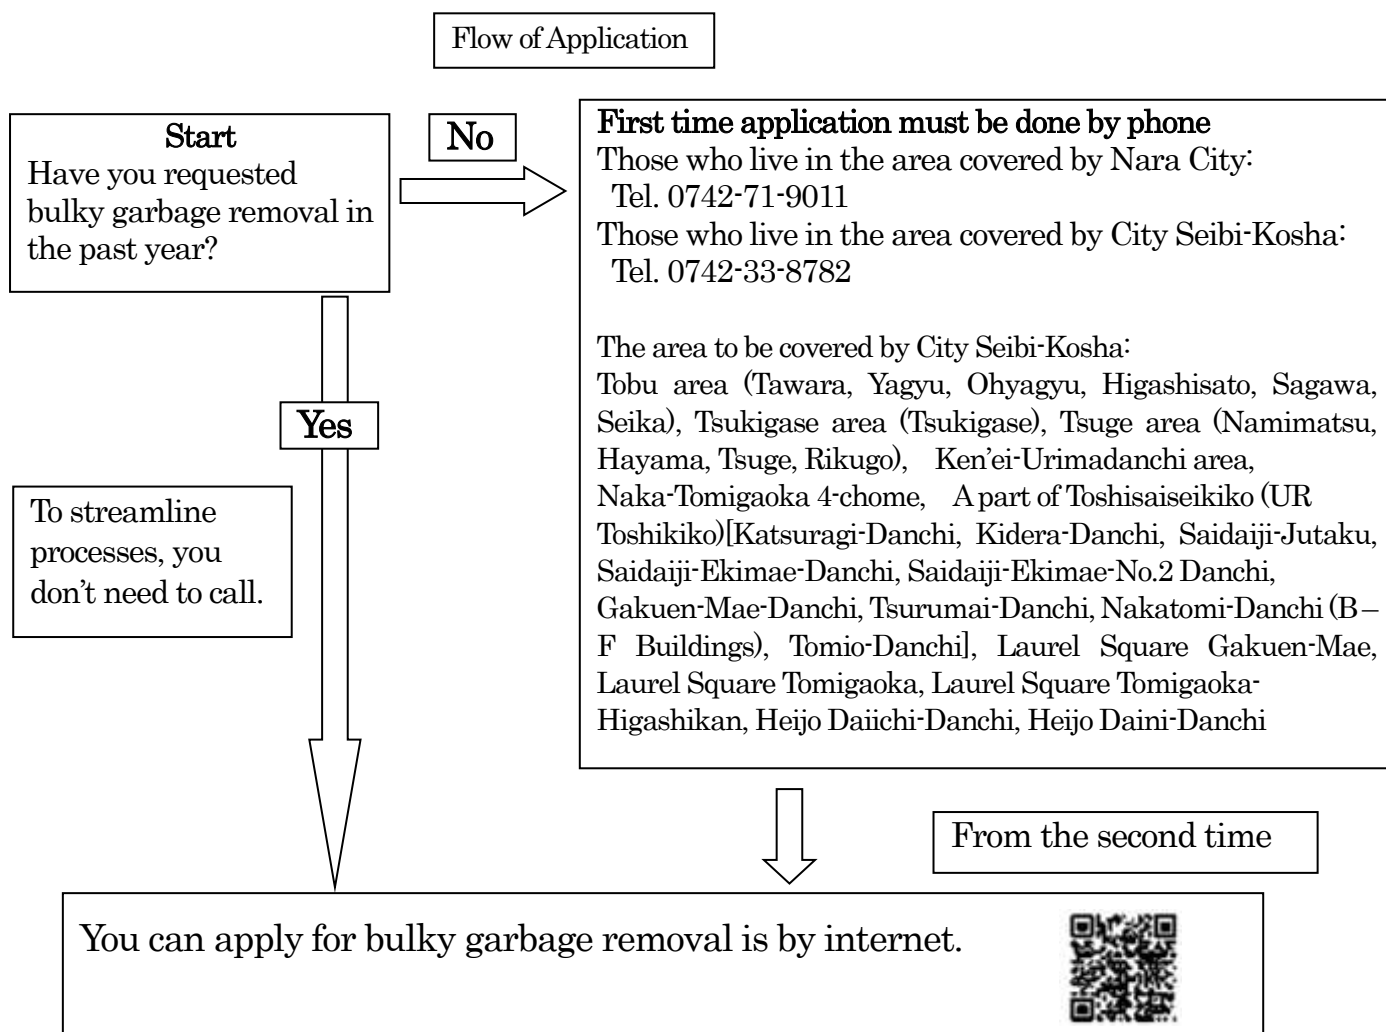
Flow of Application

Start
Have you requested bulky garbage removal in the past year?

No

First time application must be done by phone
Those who live in the area covered by Nara City:
Tel. 0742-71-9011
Those who live in the area covered by City Seibi-Kosha:
Tel. 0742-33-8782

The area to be covered by City Seibi-Kosha:
Tobu area (Tawara, Yagyu, Ohyagyu, Higashisato, Sagawa, Seika), Tsukigase area (Tsukigase), Tsuge area (Namimatsu, Hayama, Tsuge, Rikugo), Ken'ei-Urimadanchi area, Naka-Tomigaoka 4-chome, A part of Toshisaiseikiko (UR Toshikiko)[Katsuragi-Danchi, Kidera-Danchi, Saidaiji-Jutaku, Saidaiji-Ekimae-Danchi, Saidaiji-Ekimae-No.2 Danchi, Gakuen-Mae-Danchi, Tsurumai-Danchi, Nakatomi-Danchi (B – F Buildings), Tomio-Danchi], Laurel Square Gakuen-Mae, Laurel Square Tomigaoka, Laurel Square Tomigaoka-Higashikan, Heijo Daiichi-Danchi, Heijo Daini-Danchi

Yes

To streamline processes, you don't need to call.

From the second time

You can apply for bulky garbage removal is by internet.